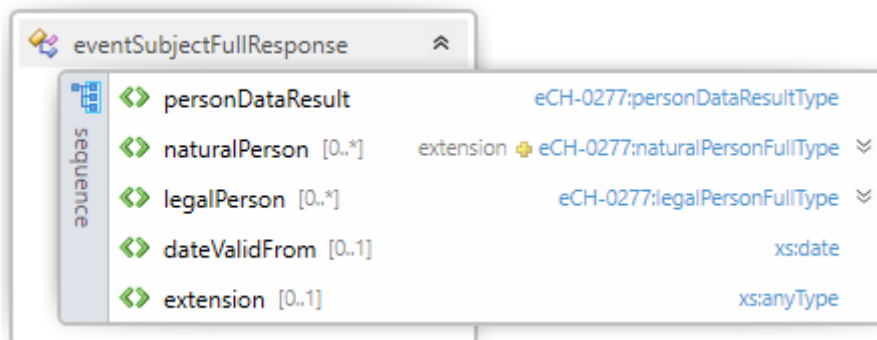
eventSubjectFullResponse

sequence

personDataResult eCH-0277:personDataResultType

naturalPerson [0..*] extension eCH-0277:naturalPersonFullType

legalPerson [0..*] eCH-0277:legalPersonFullType

dateValidFrom [0..1] xs:date

extension [0..1] xs:anyType